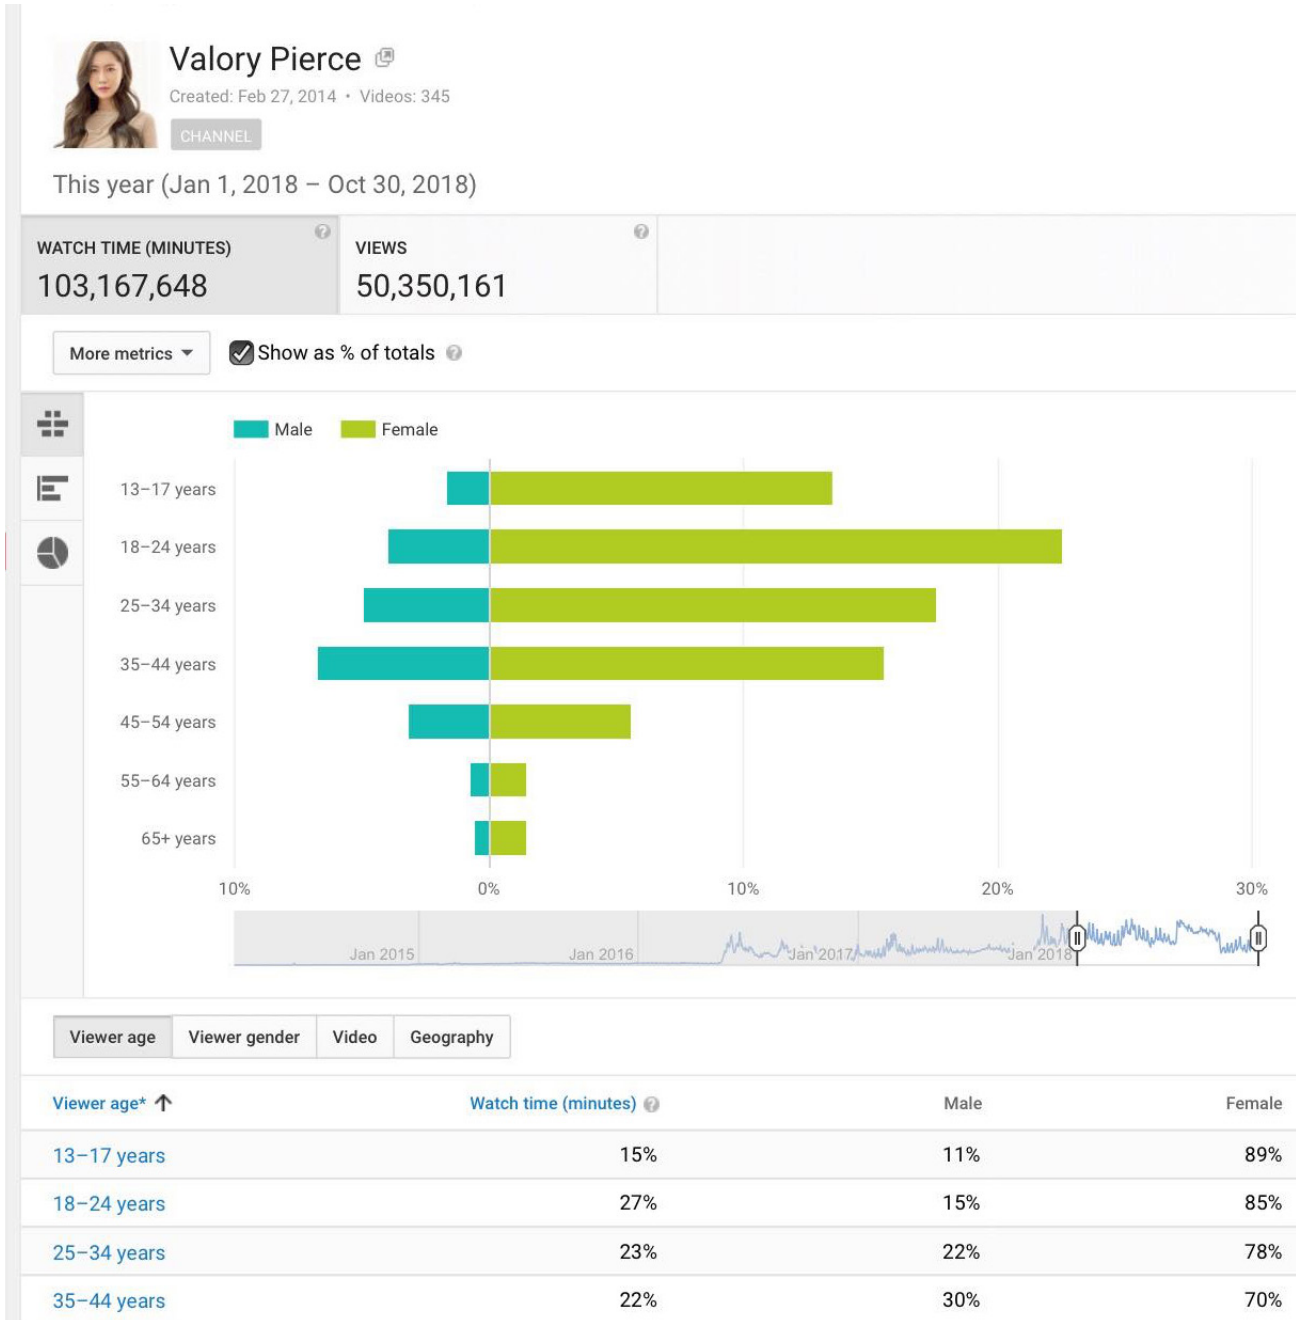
Valory Pierce

Created: Feb 27, 2014 • Videos: 345

CHANNEL

This year (Jan 1, 2018 – Oct 30, 2018)

WATCH TIME (MINUTES)
103,167,648

VIEWS
50,350,161

More metrics

Show as % of totals

Male Female

13–17 years
18–24 years
25–34 years
35–44 years
45–54 years
55–64 years
65+ years

10% 0% 10% 20% 30%

Jan 2015 Jan 2016 Jan 2017 Jan 2018

Viewer age | Viewer gender | Video | Geography

| Viewer age* | Watch time (minutes) | Male | Female |
|---|---|---|---|
| 13–17 years | 15% | 11% | 89% |
| 18–24 years | 27% | 15% | 85% |
| 25–34 years | 23% | 22% | 78% |
| 35–44 years | 22% | 30% | 70% |